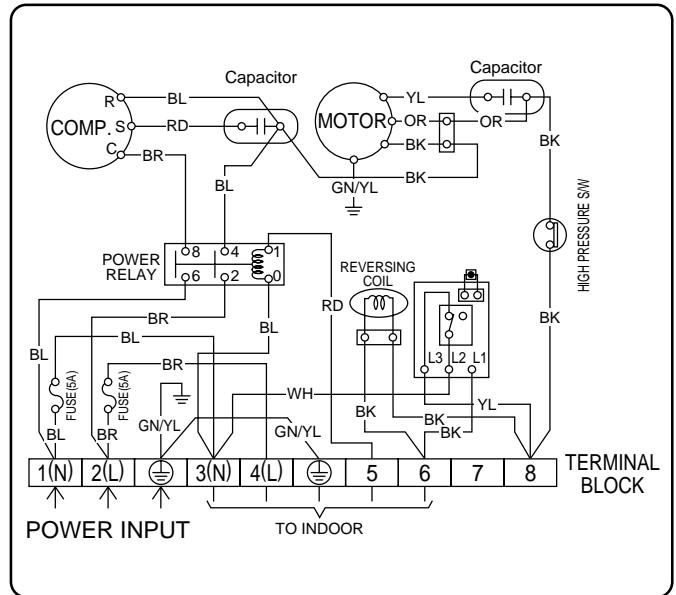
Capacitor

Capacitor

R
S
C
COMP.
BL
RD
BR

MOTOR
YL
OR
OR
BK
BK
BK
GN/YL

BL

POWER RELAY
8
4
1
6
2
0

HIGH PRESSURE S/W

BK

REVERSING COIL

RD

BL

BR

BL

BL

BR

FUSE(5A)

FUSE(5A)

BL

BR

GN/YL

WH

GN/YL

BK

BK

BK

YL

L3
L2
L1

1(N)
2(L)
3(N)
4(L)
5
6
7
8

TERMINAL BLOCK

POWER INPUT

TO INDOOR